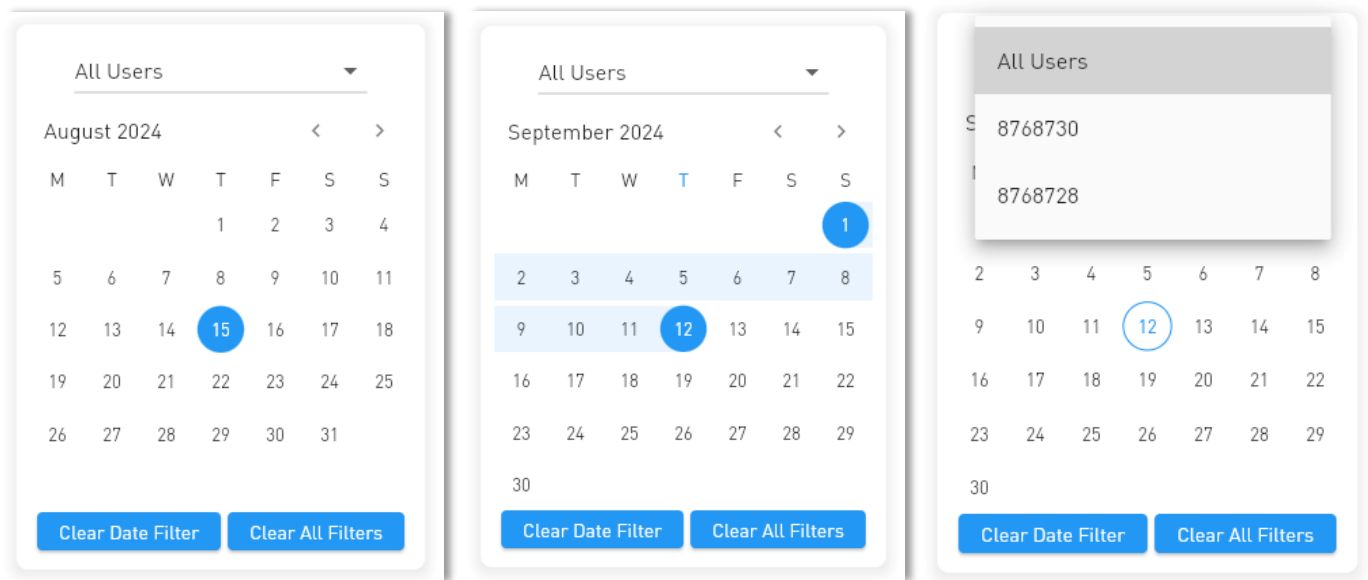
All Users

August 2024

| M | T | W | T | F | S | S |
|---|---|---|---|---|---|---|
| | | | 1 | 2 | 3 | 4 |
| 5 | 6 | 7 | 8 | 9 | 10 | 11 |
| 12 | 13 | 14 | 15 | 16 | 17 | 18 |
| 19 | 20 | 21 | 22 | 23 | 24 | 25 |
| 26 | 27 | 28 | 29 | 30 | 31 | |

Clear Date Filter Clear All Filters

All Users

September 2024

| M | T | W | T | F | S | S |
|---|---|---|---|---|---|---|
| | | | | | | 1 |
| 2 | 3 | 4 | 5 | 6 | 7 | 8 |
| 9 | 10 | 11 | 12 | 13 | 14 | 15 |
| 16 | 17 | 18 | 19 | 20 | 21 | 22 |
| 23 | 24 | 25 | 26 | 27 | 28 | 29 |
| 30 | | | | | | |

Clear Date Filter Clear All Filters

All Users
8768730
8768728

S
M

| 2 | 3 | 4 | 5 | 6 | 7 | 8 |
|---|---|---|---|---|---|---|
| 9 | 10 | 11 | 12 | 13 | 14 | 15 |
| 16 | 17 | 18 | 19 | 20 | 21 | 22 |
| 23 | 24 | 25 | 26 | 27 | 28 | 29 |
| 30 | | | | | | |

Clear Date Filter Clear All Filters